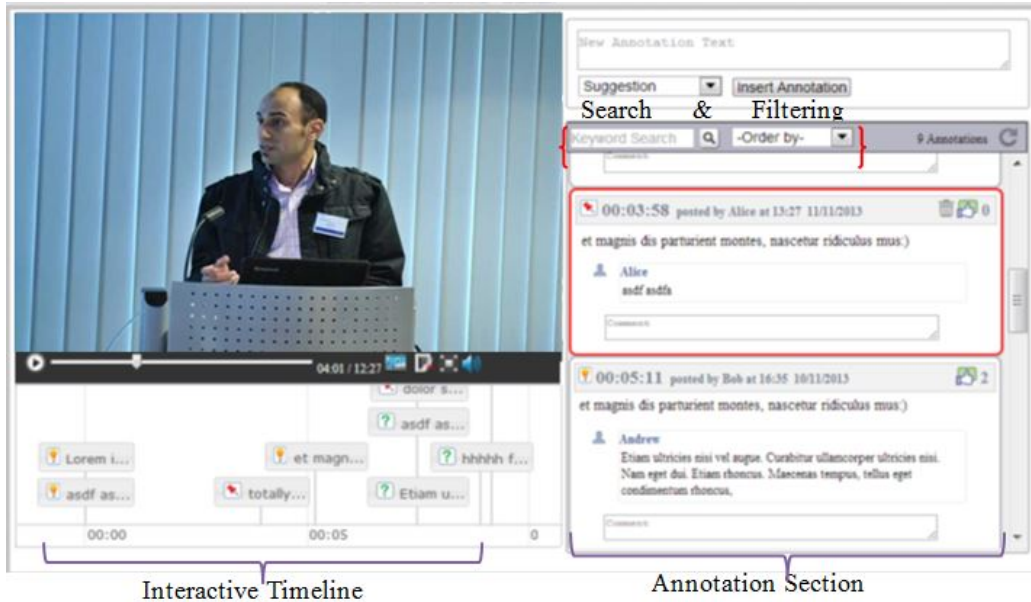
04:01 / 12:27

dolor s...

asdf as...

Lorem i...

et magn...

hhhhh f...

asdf as...

totally...

Etiam u...

00:00

00:05

0

Interactive Timeline

New Annotation Text

Suggestion

Insert Annotation

Search & Filtering

Keyword Search

-Order by-

9 Annotations

Comment

00:03:58 posted by Alice at 13:27 11/11/2013

0

et magnis dis parturient montes, nascetur ridiculus mus:)

Alice
asdf asdfa

Comment

00:05:11 posted by Bob at 16:35 10/11/2013

2

et magnis dis parturient montes, nascetur ridiculus mus:)

Andrew
Etiam ultricies nisi vel augue. Curabitur ullamcorper ultricies nisi. Nam eget dui. Etiam rhoncus. Maecenas tempus, tellus eget condimentum rhoncus,

Comment

Annotation Section